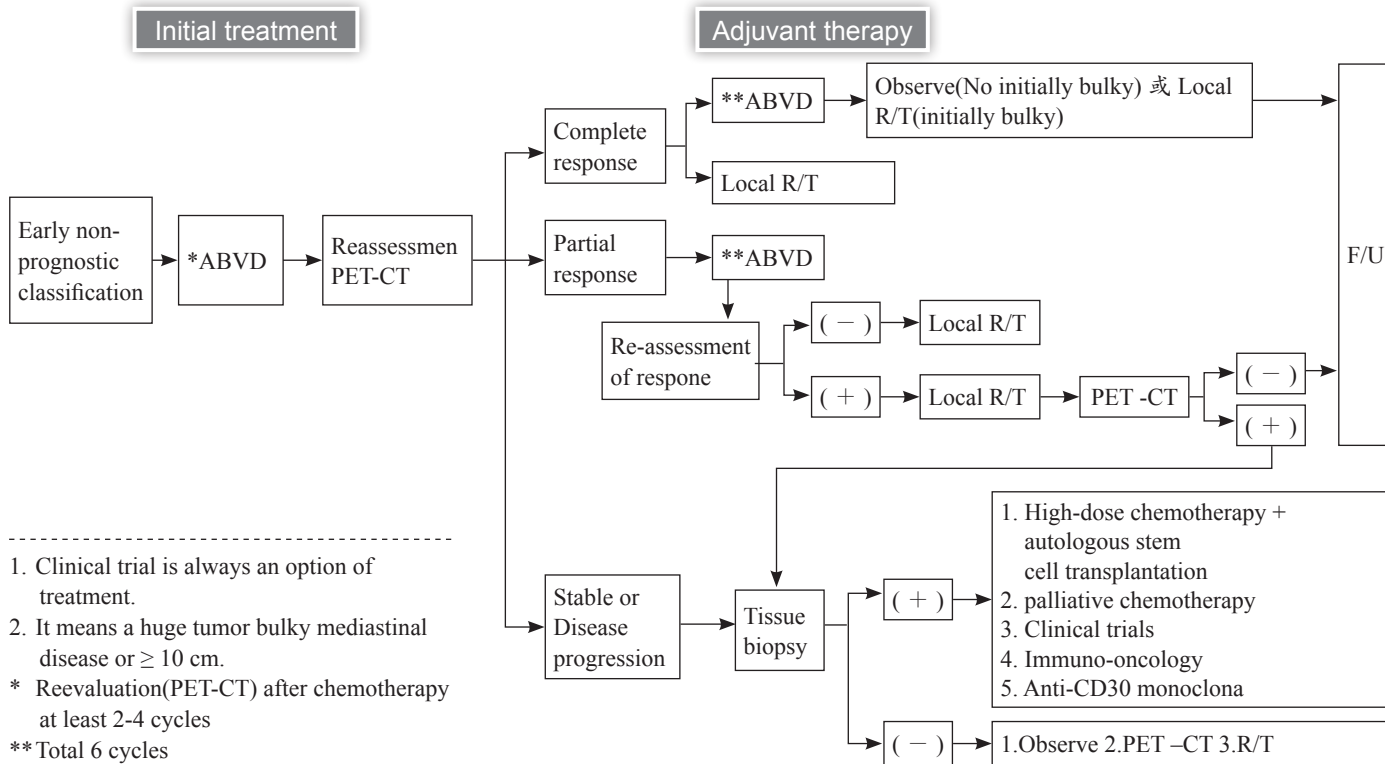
Initial treatment

Adjuvant therapy

Early non-prognostic classification

*ABVD

Reassessmen PET-CT

Complete response

**ABVD

Observe(No initially bulky) 或 Local R/T(initially bulky)

Local R/T

Partial response

**ABVD

Re-assessment of respone

( − )

Local R/T

( + )

Local R/T

PET -CT

( − )

( + )

F/U

Stable or Disease progression

Tissue biopsy

( + )

1. High-dose chemotherapy + autologous stem cell transplantation
2. palliative chemotherapy
3. Clinical trials
4. Immuno-oncology
5. Anti-CD30 monoclona

( − )

1.Observe 2.PET –CT 3.R/T

1. Clinical trial is always an option of treatment.
2. It means a huge tumor bulky mediastinal disease or $\geq$ 10 cm.
* Reevaluation(PET-CT) after chemotherapy at least 2-4 cycles
** Total 6 cycles